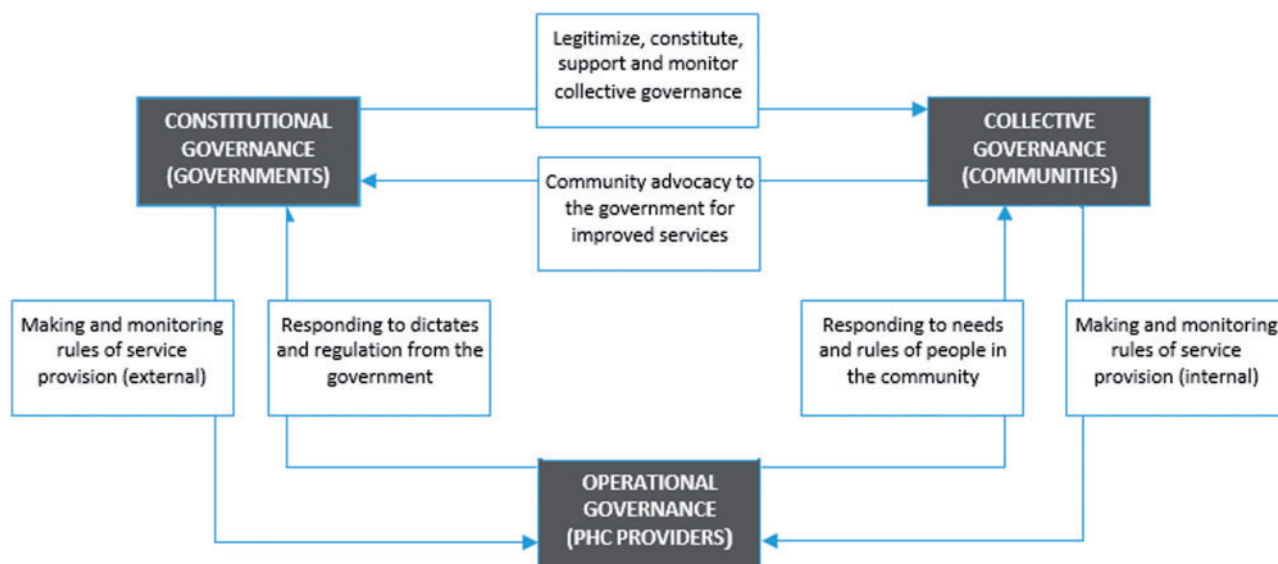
Legitimize, constitute, support and monitor collective governance

CONSTITUTIONAL GOVERNANCE (GOVERNMENTS)

COLLECTIVE GOVERNANCE (COMMUNITIES)

Community advocacy to the government for improved services

Making and monitoring rules of service provision (external)

Responding to dictates and regulation from the government

Responding to needs and rules of people in the community

Making and monitoring rules of service provision (internal)

OPERATIONAL GOVERNANCE (PHC PROVIDERS)